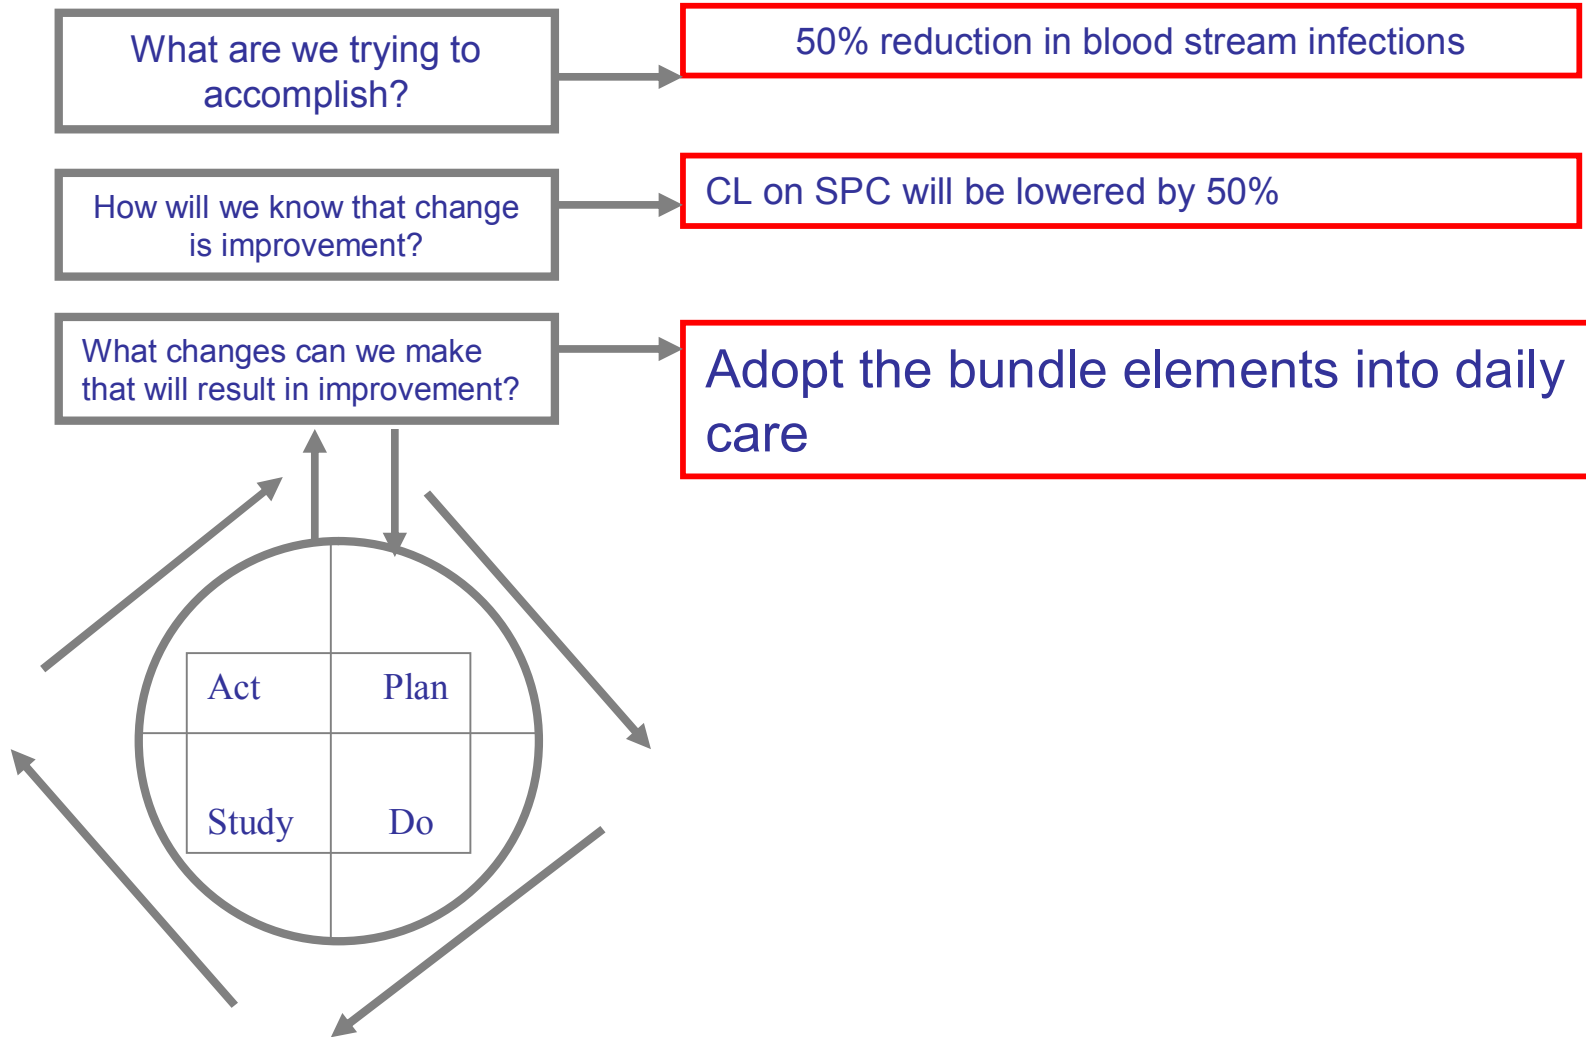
What are we trying to accomplish?

50% reduction in blood stream infections

How will we know that change is improvement?

CL on SPC will be lowered by 50%

What changes can we make that will result in improvement?

Adopt the bundle elements into daily care

| Act | Plan |
|---|---|
| Study | Do |